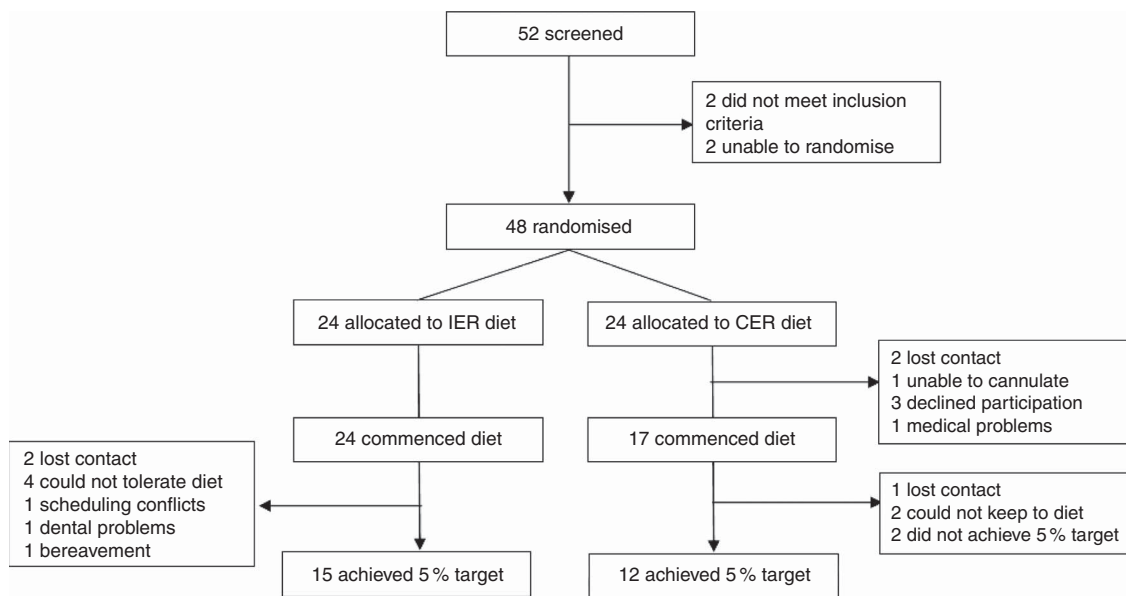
52 screened

2 did not meet inclusion criteria
2 unable to randomise

48 randomised

24 allocated to IER diet

24 allocated to CER diet

2 lost contact
1 unable to cannulate
3 declined participation
1 medical problems

24 commenced diet

17 commenced diet

2 lost contact
4 could not tolerate diet
1 scheduling conflicts
1 dental problems
1 bereavement

1 lost contact
2 could not keep to diet
2 did not achieve 5 % target

15 achieved 5 % target

12 achieved 5 % target